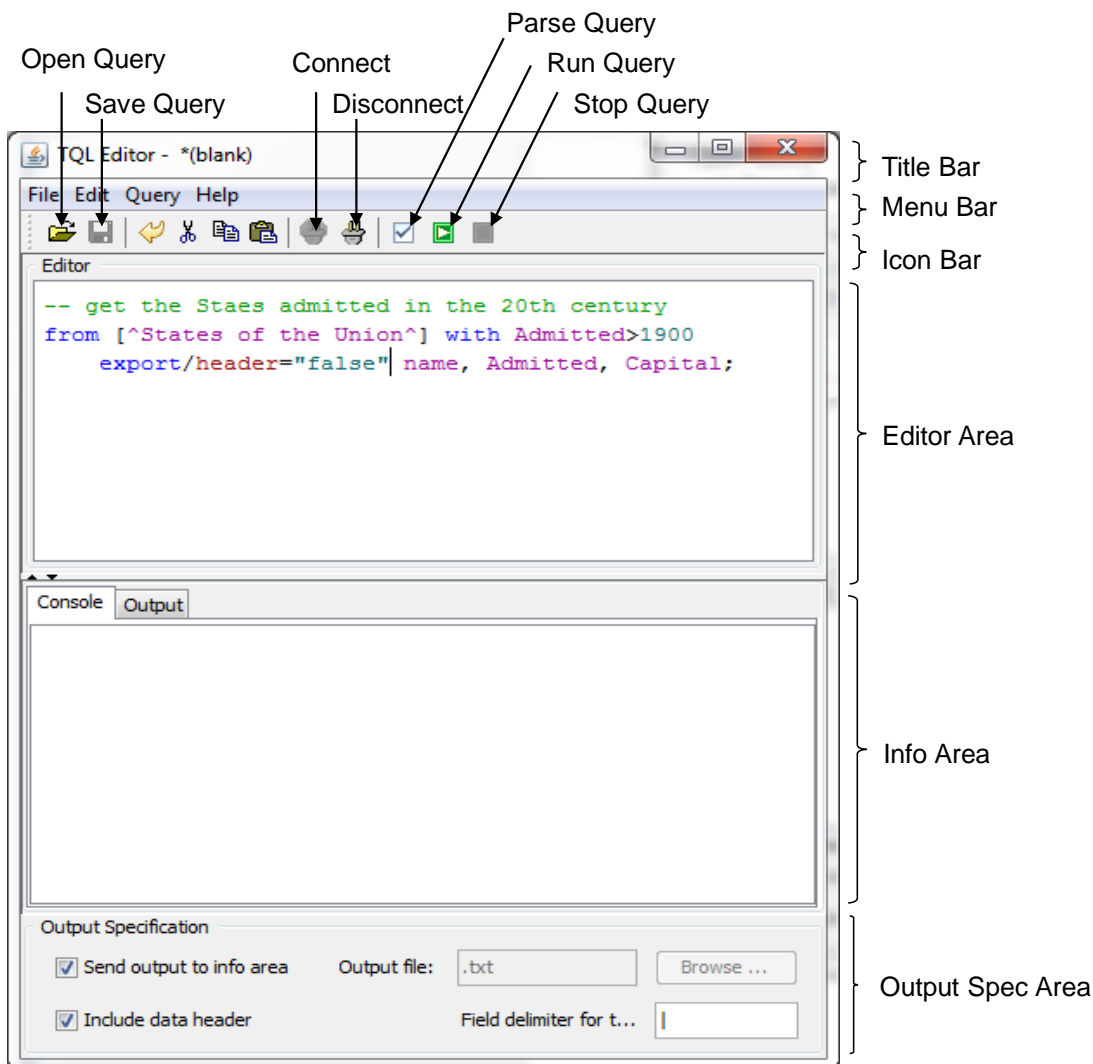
Open Query
Save Query
Connect
Disconnect
Parse Query
Run Query
Stop Query

TQL Editor - *(blank)
File Edit Query Help
Editor

-- get the Staes admitted in the 20th century
from [^States of the Union^] with Admitted>1900
export/header="false" name, Admitted, Capital;

Console Output

Output Specification
Send output to info area
Output file: .txt
Browse ...
Include data header
Field delimiter for t... |

Title Bar
Menu Bar
Icon Bar
Editor Area
Info Area
Output Spec Area